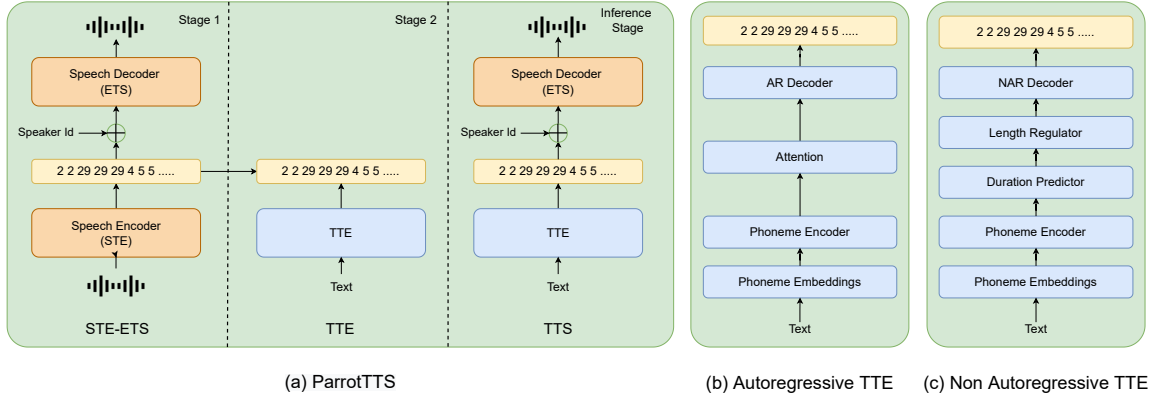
Stage 1

Speech Decoder (ETS)

Speaker Id

2 2 29 29 29 4 5 5 .....

Speech Encoder (STE)

STE-ETS

Stage 2

2 2 29 29 29 4 5 5 .....

TTE

Text

TTE

Inference Stage

Speech Decoder (ETS)

Speaker Id

2 2 29 29 29 4 5 5 .....

TTE

Text

TTS

(a) ParrotTTS

2 2 29 29 29 4 5 5 .....

AR Decoder

Attention

Phoneme Encoder

Phoneme Embeddings

Text

(b) Autoregressive TTE

2 2 29 29 29 4 5 5 .....

NAR Decoder

Length Regulator

Duration Predictor

Phoneme Encoder

Phoneme Embeddings

Text

(c) Non Autoregressive TTE